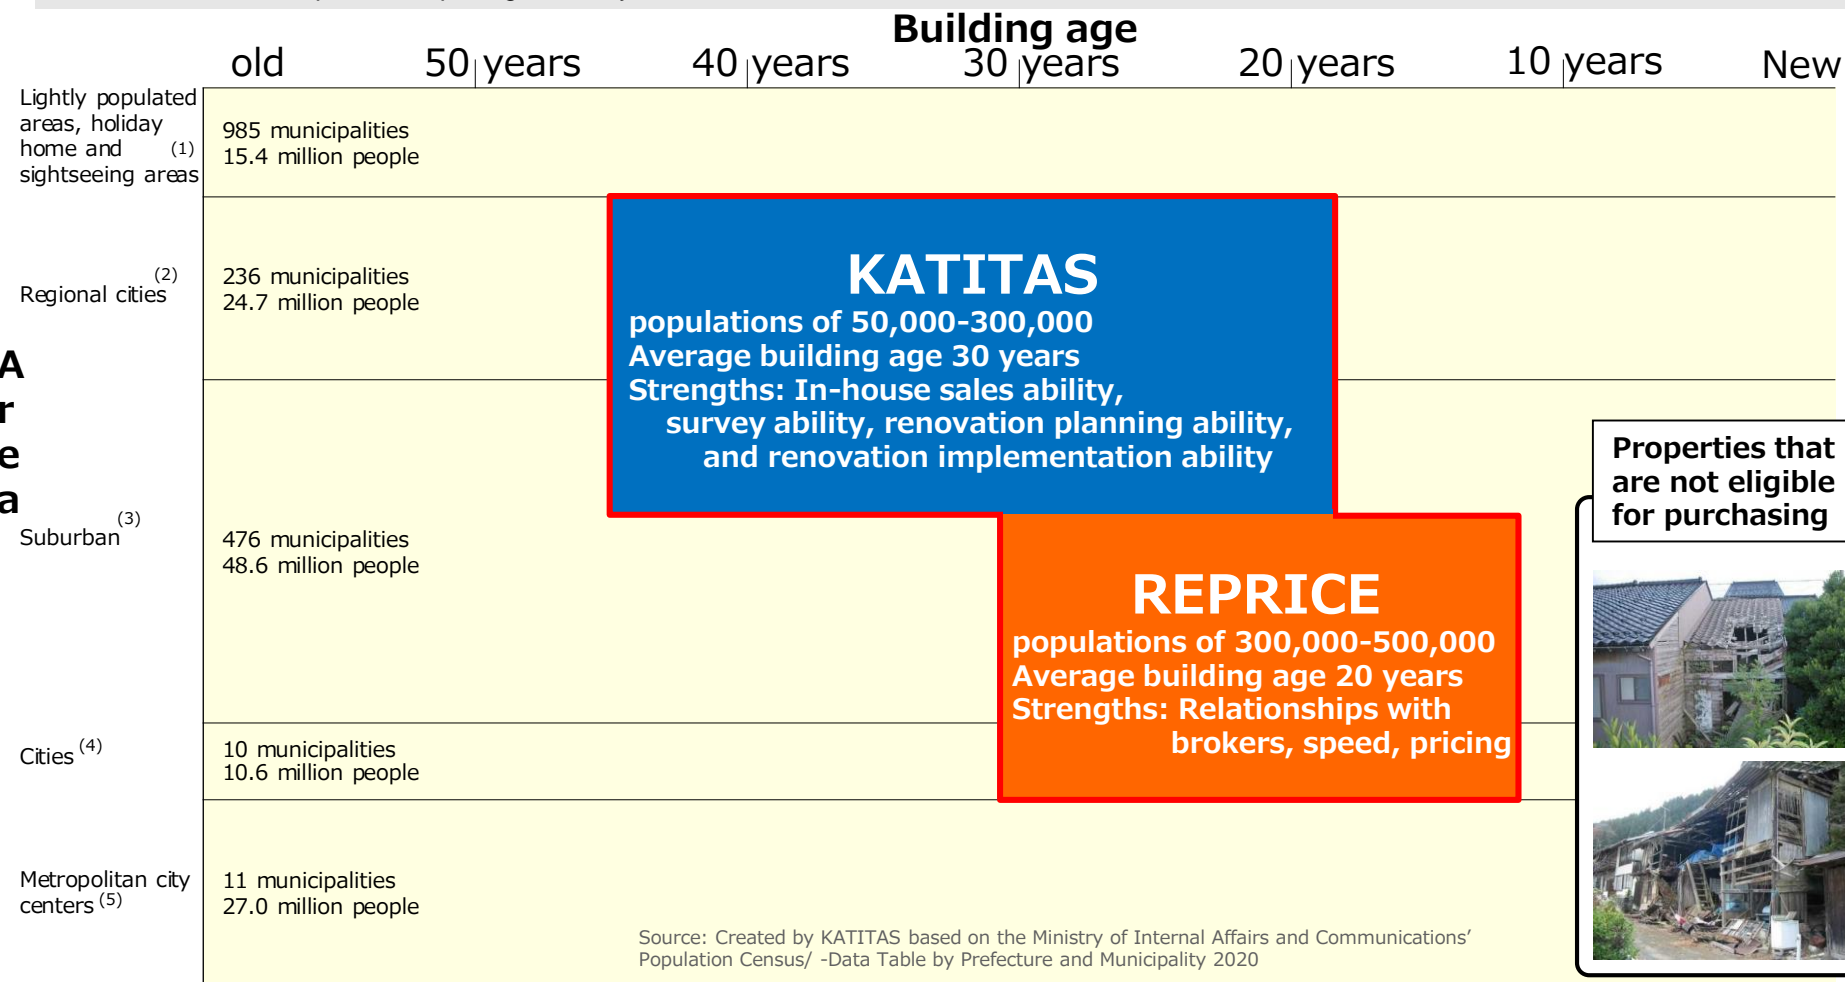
Building age

old | 50 years | 40 years | 30 years | 20 years | 10 years | New

Area

Lightly populated areas, holiday home and sightseeing areas (1)
985 municipalities
15.4 million people

Regional cities (2)
236 municipalities
24.7 million people

Suburban (3)
476 municipalities
48.6 million people

Cities (4)
10 municipalities
10.6 million people

Metropolitan city centers (5)
11 municipalities
27.0 million people

KATITAS
populations of 50,000-300,000
Average building age 30 years
Strengths: In-house sales ability, survey ability, renovation planning ability, and renovation implementation ability

REPRICE
populations of 300,000-500,000
Average building age 20 years
Strengths: Relationships with brokers, speed, pricing

Properties that are not eligible for purchasing

Source: Created by KATITAS based on the Ministry of Internal Affairs and Communications' Population Census/ -Data Table by Prefecture and Municipality 2020